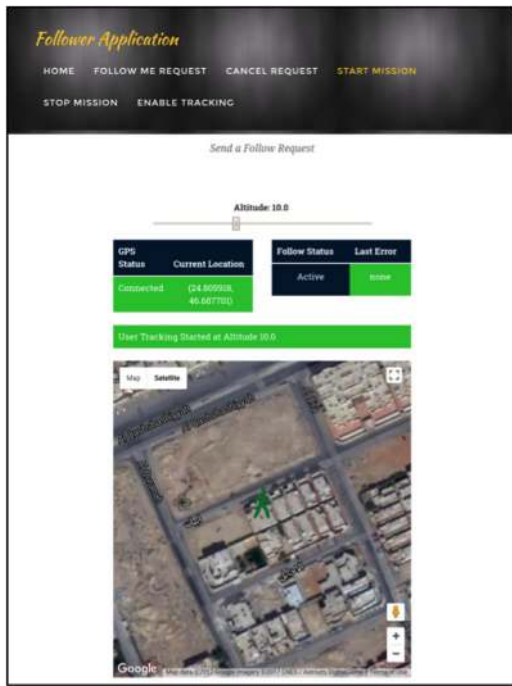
Follower Application

HOME FOLLOW ME REQUEST CANCEL REQUEST START MISSION

STOP MISSION ENABLE TRACKING

Send a Follow Request

Altitude: 10.0

| GPS Status | Current Location |
|---|---|
| Connected | (24.809918, 46.667701) |

| Follow Status | Last Error |
|---|---|
| Active | none |

User Tracking Started at Altitude 10.0

Map Satellite

+

−

Google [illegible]